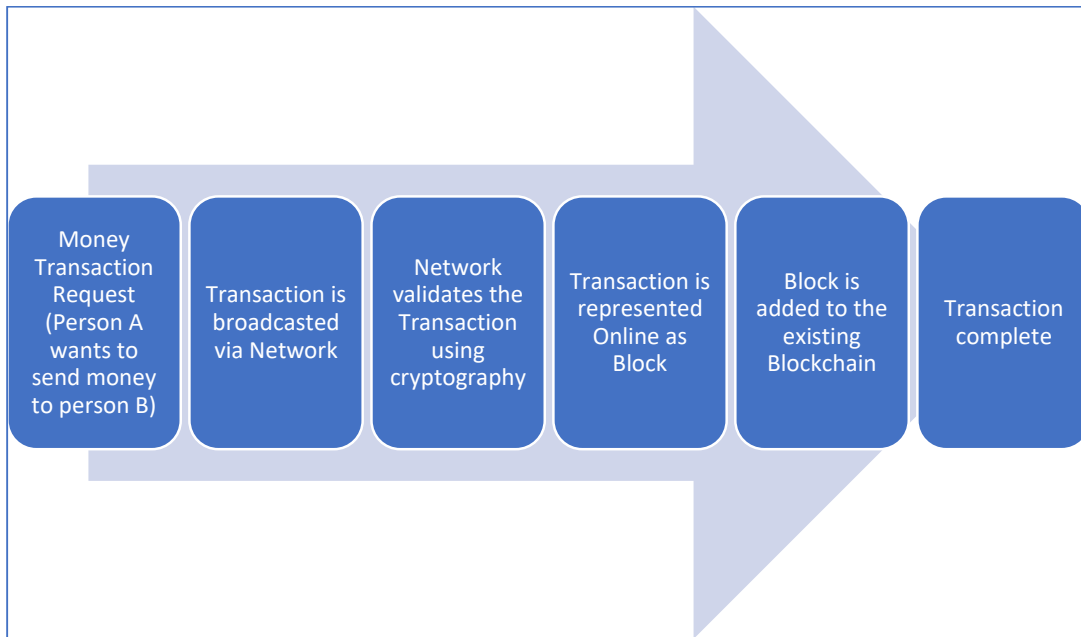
Money Transaction Request (Person A wants to send money to person B)

Transaction is broadcasted via Network

Network validates the Transaction using cryptography

Transaction is represented Online as Block

Block is added to the existing Blockchain

Transaction complete